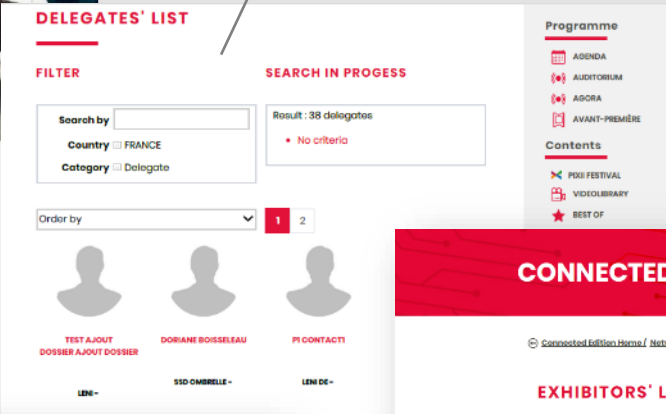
DELEGATES' LIST

FILTER

Search by
Country FRANCE
Category Delegate

SEARCH IN PROGESS

Result : 38 delegates
• No criteria

Order by

1 2

TEST AJOUT DOSSIER AJOUT DOSSIER

LENI -

DORIANE BOISSELEAU

SSD OMBRELLE -

P1 CONTACT1

LENI DE -

Programme
AGENDA
AUDITORIUM
AGORA
AVANT-PREMIÈRE

Contents
PIXII FESTIVAL
VIDEOLIBRARY
BEST OF

CONNECTED

Connected Edition Home / Net

EXHIBITORS' L